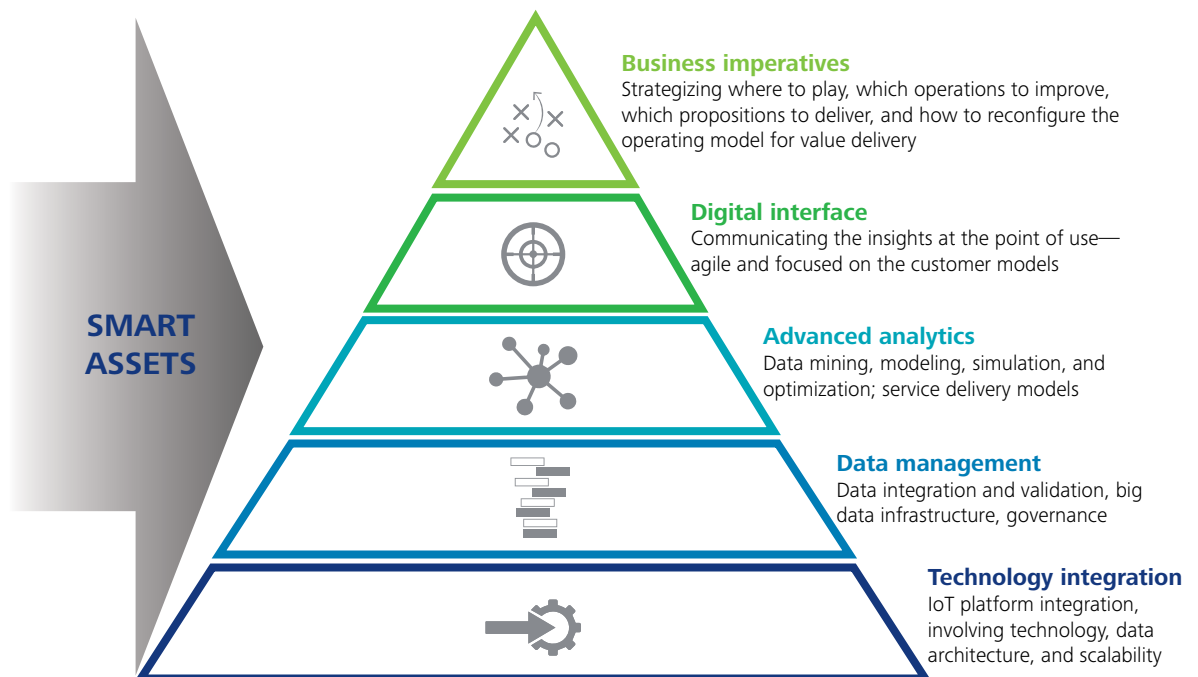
SMART ASSETS

Business imperatives
Strategizing where to play, which operations to improve, which propositions to deliver, and how to reconfigure the operating model for value delivery

Digital interface
Communicating the insights at the point of use—agile and focused on the customer models

Advanced analytics
Data mining, modeling, simulation, and optimization; service delivery models

Data management
Data integration and validation, big data infrastructure, governance

Technology integration
IoT platform integration, involving technology, data architecture, and scalability